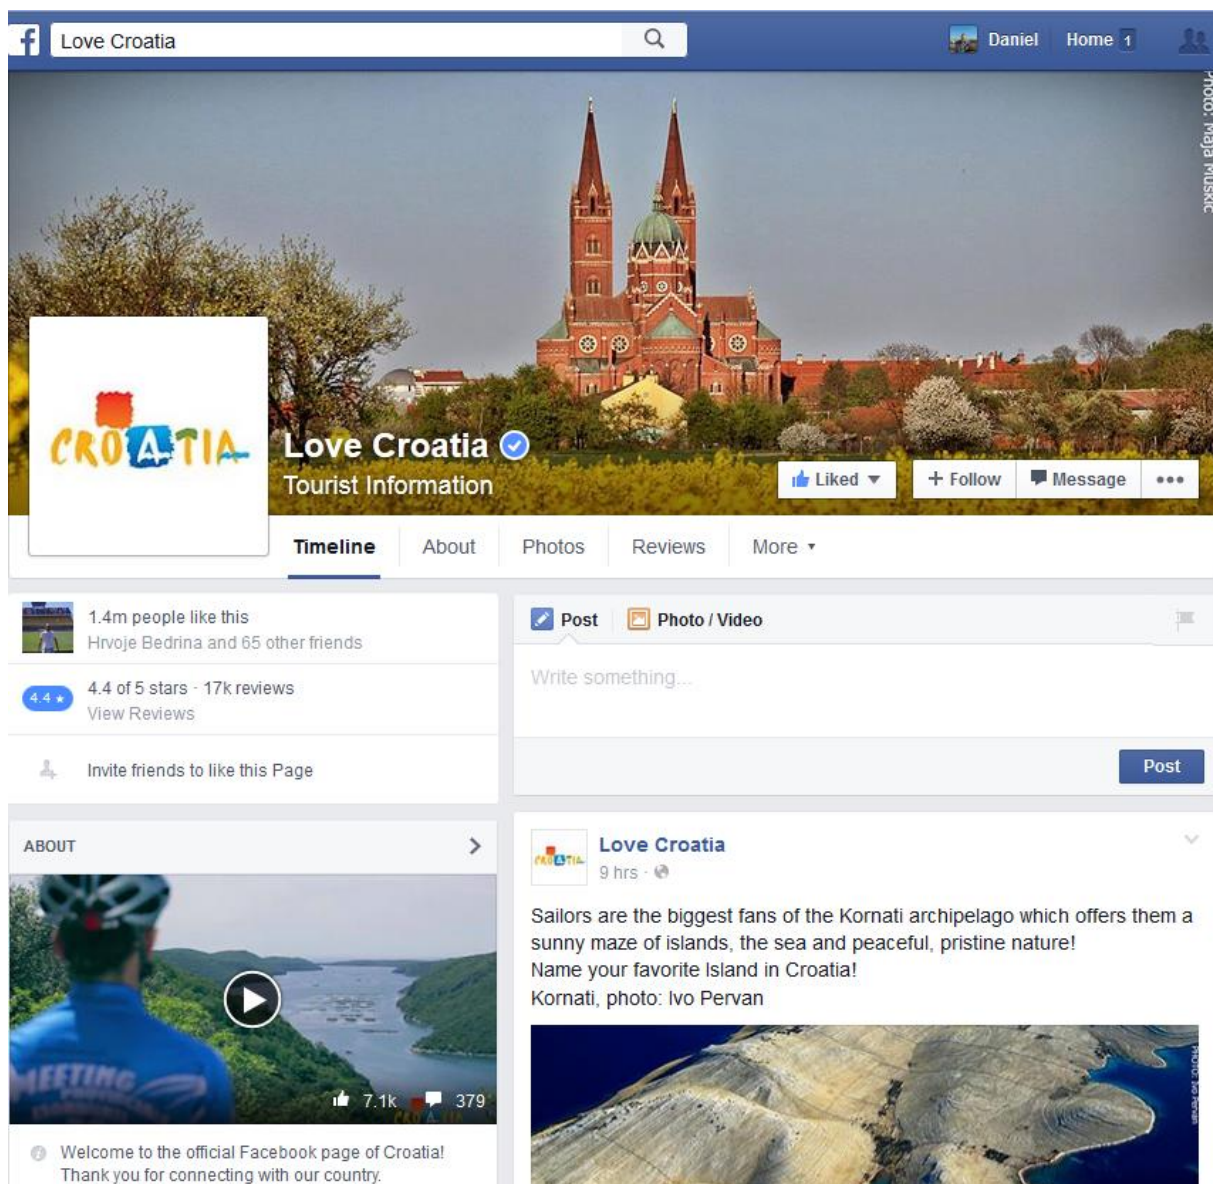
Love Croatia

Daniel Home 1

Photo: Maja Musulin

CROATIA

Love Croatia
Tourist Information

Liked
+ Follow
Message
•••

Timeline About Photos Reviews More ▾

1.4m people like this
Hrvoje Bedrina and 65 other friends

4.4 ★
4.4 of 5 stars · 17k reviews
View Reviews

Invite friends to like this Page

ABOUT

MEETING

7.1k 379

Welcome to the official Facebook page of Croatia! Thank you for connecting with our country.

Post Photo / Video

Write something...

Post

CROATIA

Love Croatia
9 hrs ·

Sailors are the biggest fans of the Kornati archipelago which offers them a sunny maze of islands, the sea and peaceful, pristine nature!
Name your favorite Island in Croatia!
Kornati, photo: Ivo Pervan

Photo: Ivo Pervan